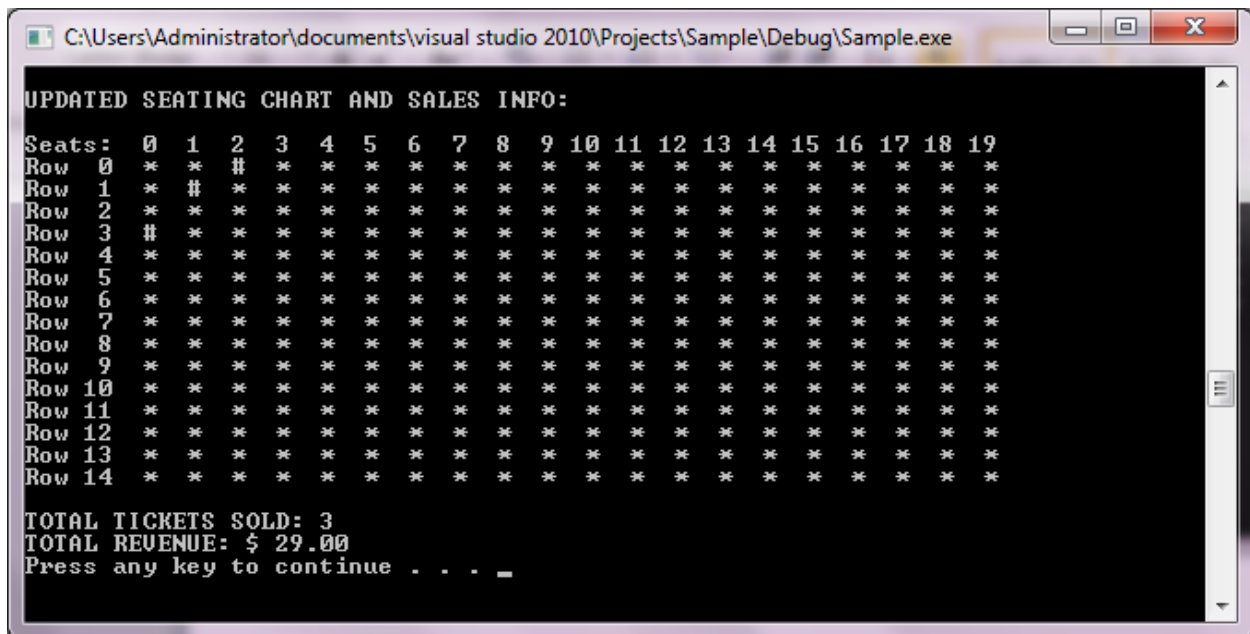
C:\Users\Administrator\documents\visual studio 2010\Projects\Sample\Debug\Sample.exe

UPDATED SEATING CHART AND SALES INFO:

| Seats: | 0 | 1 | 2 | 3 | 4 | 5 | 6 | 7 | 8 | 9 | 10 | 11 | 12 | 13 | 14 | 15 | 16 | 17 | 18 | 19 |
|---|---|---|---|---|---|---|---|---|---|---|---|---|---|---|---|---|---|---|---|---|
| Row 0 | * | * | # | * | * | * | * | * | * | * | * | * | * | * | * | * | * | * | * | * |
| Row 1 | * | # | * | * | * | * | * | * | * | * | * | * | * | * | * | * | * | * | * | * |
| Row 2 | * | * | * | * | * | * | * | * | * | * | * | * | * | * | * | * | * | * | * | * |
| Row 3 | # | * | * | * | * | * | * | * | * | * | * | * | * | * | * | * | * | * | * | * |
| Row 4 | * | * | * | * | * | * | * | * | * | * | * | * | * | * | * | * | * | * | * | * |
| Row 5 | * | * | * | * | * | * | * | * | * | * | * | * | * | * | * | * | * | * | * | * |
| Row 6 | * | * | * | * | * | * | * | * | * | * | * | * | * | * | * | * | * | * | * | * |
| Row 7 | * | * | * | * | * | * | * | * | * | * | * | * | * | * | * | * | * | * | * | * |
| Row 8 | * | * | * | * | * | * | * | * | * | * | * | * | * | * | * | * | * | * | * | * |
| Row 9 | * | * | * | * | * | * | * | * | * | * | * | * | * | * | * | * | * | * | * | * |
| Row 10 | * | * | * | * | * | * | * | * | * | * | * | * | * | * | * | * | * | * | * | * |
| Row 11 | * | * | * | * | * | * | * | * | * | * | * | * | * | * | * | * | * | * | * | * |
| Row 12 | * | * | * | * | * | * | * | * | * | * | * | * | * | * | * | * | * | * | * | * |
| Row 13 | * | * | * | * | * | * | * | * | * | * | * | * | * | * | * | * | * | * | * | * |
| Row 14 | * | * | * | * | * | * | * | * | * | * | * | * | * | * | * | * | * | * | * | * |

TOTAL TICKETS SOLD: 3
TOTAL REVENUE: $ 29.00
Press any key to continue . . . _